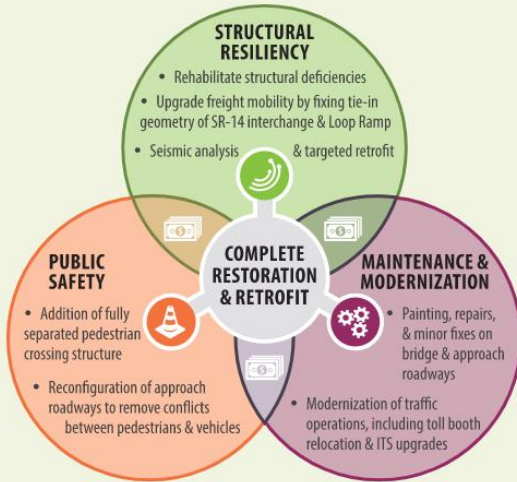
STRUCTURAL RESILIENCY

• Rehabilitate structural deficiencies

• Upgrade freight mobility by fixing tie-in geometry of SR-14 interchange & Loop Ramp

• Seismic analysis & targeted retrofit

PUBLIC SAFETY

• Addition of fully separated pedestrian crossing structure

• Reconfiguration of approach roadways to remove conflicts between pedestrians & vehicles

COMPLETE RESTORATION & RETROFIT

MAINTENANCE & MODERNIZATION

• Painting, repairs, & minor fixes on bridge & approach roadways

• Modernization of traffic operations, including toll booth relocation & ITS upgrades